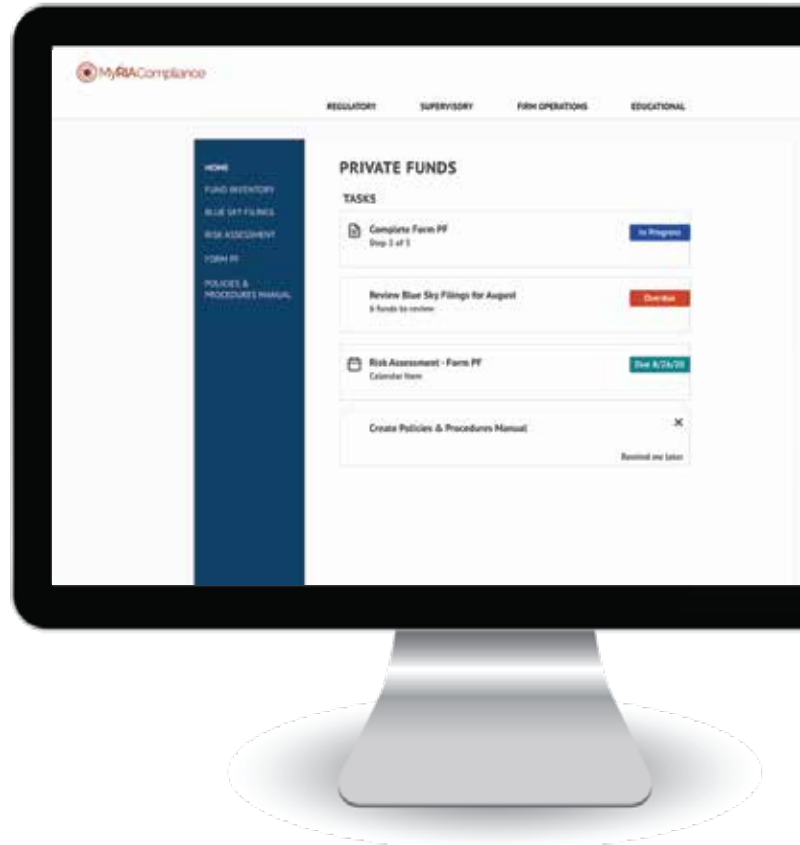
MyRIACompliance

REGULATORY SUPERVISORY FIRM OPERATIONS EDUCATIONAL

HOME
FUND INVENTORY
BLUE SKY FILINGS
RISK ASSESSMENT
FORM PF
POLICIES & PROCEDURES MANUAL

PRIVATE FUNDS

TASKS

Complete Form PF
Step 2 of 5
In Progress

Review Blue Sky Filings for August
6 funds to review
Overdue

Risk Assessment - Form PF
Calendar Item
Due 8/26/20

Create Policies & Procedures Manual
Remind me later